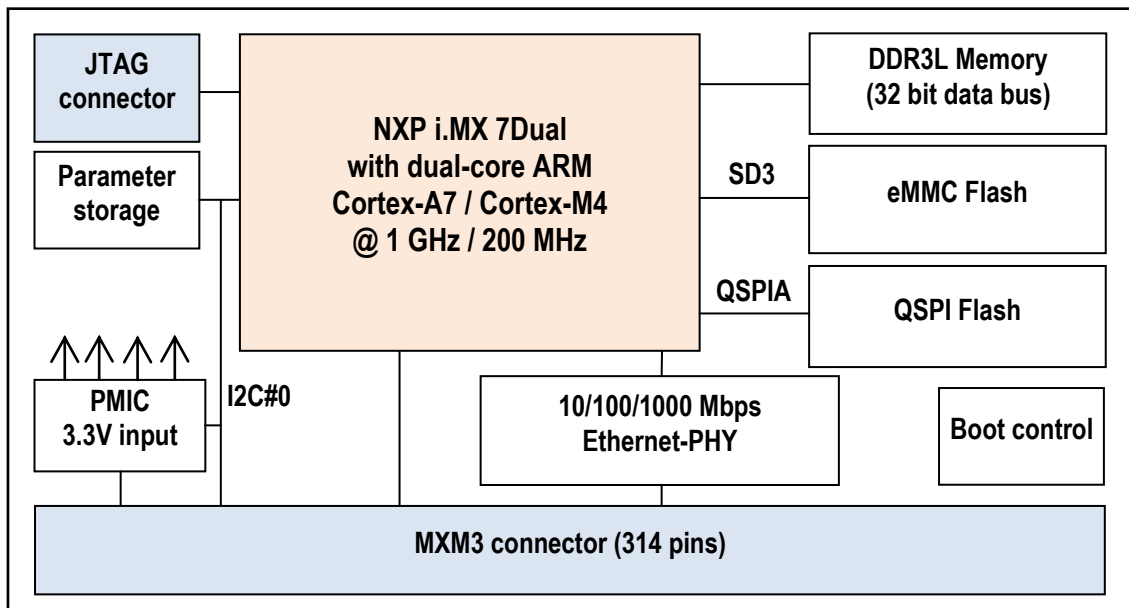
JTAG connector

NXP i.MX 7Dual
with dual-core ARM
Cortex-A7 / Cortex-M4
@ 1 GHz / 200 MHz

DDR3L Memory
(32 bit data bus)

Parameter storage

SD3

eMMC Flash

QSPIA

QSPI Flash

PMIC
3.3V input

I2C#0

10/100/1000 Mbps
Ethernet-PHY

Boot control

MXM3 connector (314 pins)